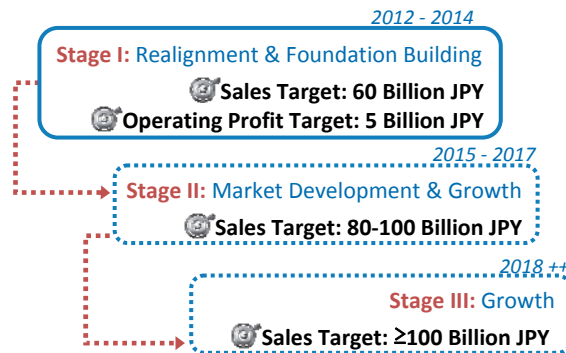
2012 - 2014

Stage I: Realignment & Foundation Building

Sales Target: 60 Billion JPY

Operating Profit Target: 5 Billion JPY

2015 - 2017

Stage II: Market Development & Growth

Sales Target: 80-100 Billion JPY

2018 ++

Stage III: Growth

Sales Target: ≥100 Billion JPY